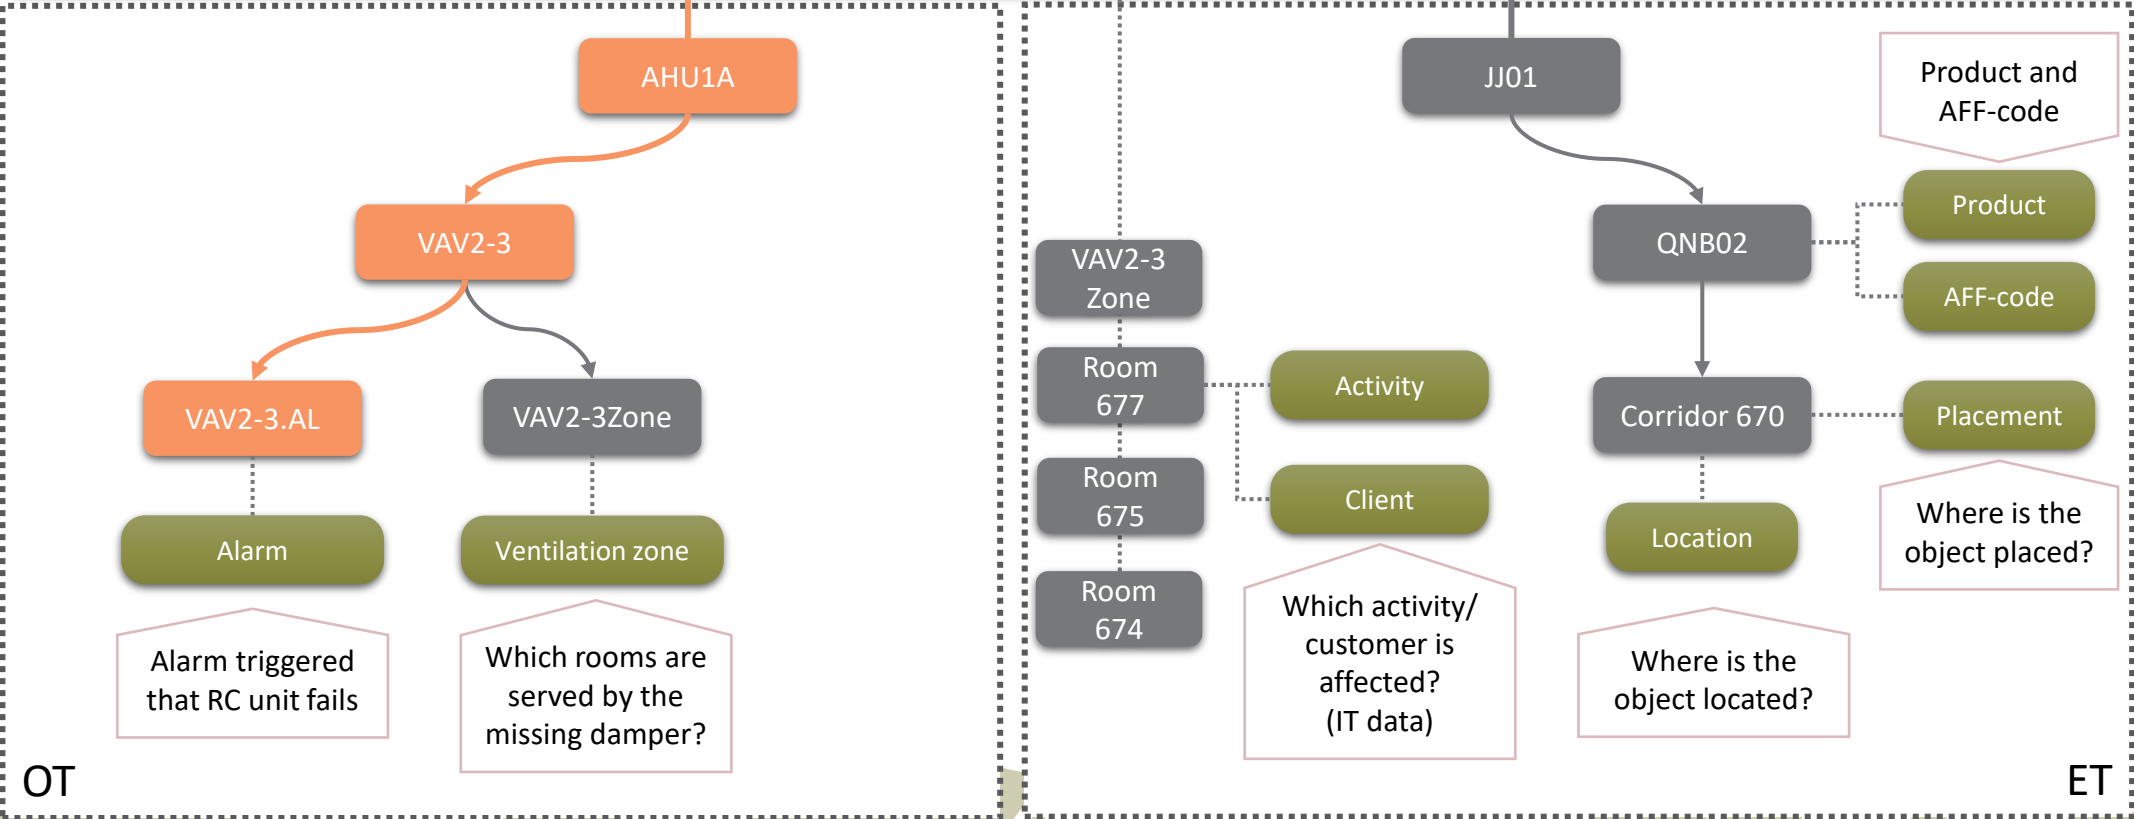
AHU1A

VAV2-3

VAV2-3.AL

VAV2-3Zone

Alarm

Ventilation zone

Alarm triggered that RC unit fails

Which rooms are served by the missing damper?

OT

VAV2-3 Zone

Room 677

Room 675

Room 674

Activity

Client

Which activity/ customer is affected? (IT data)

JJ01

QNB02

Corridor 670

Location

Where is the object located?

Product and AFF-code

Product

AFF-code

Placement

Where is the object placed?

ET